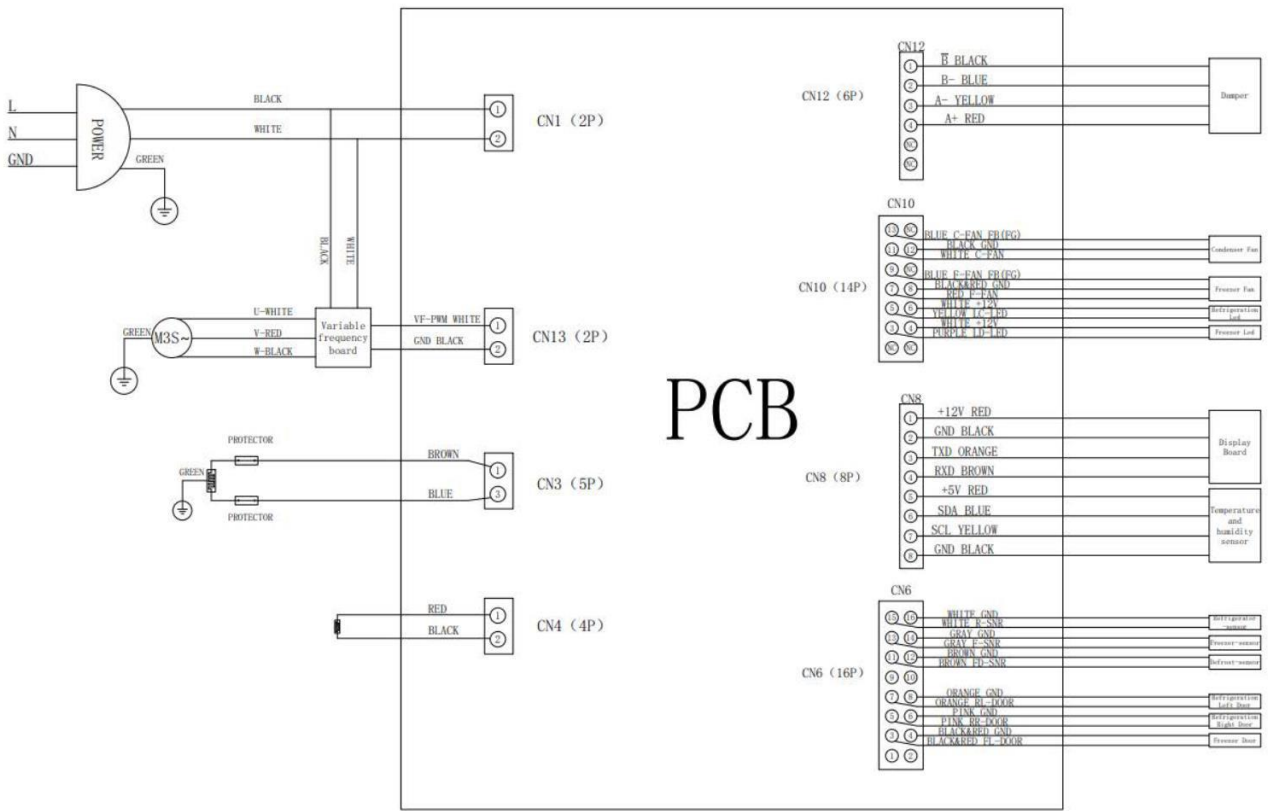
L
N
GND
POWER
GREEN
BLACK
WHITE
BLACK
WHITE
1
2
CN1 (2P)
U-WHITE
V-RED
W-BLACK
GREEN
M3S~
Variable frequency board
VF-PWM WHITE
GND BLACK
1
2
CN13 (2P)
PROTECTOR
GREEN
PROTECTOR
BROWN
BLUE
1
3
CN3 (5P)
RED
BLACK
1
2
CN4 (4P)
PCB
CN12
CN12 (6P)
1 $\overline{B}$ BLACK
2 B- BLUE
3 A- YELLOW
4 A+ RED
NC
NC
Damper
CN10
CN10 (14P)
13 NC BLUE C-FAN FB(FG)
11 12 BLACK GND
WHITE C-FAN
Condenser Fan
9 NC BLUE F-FAN FB(FG)
7 8 BLACK&RED GND
RED F-FAN
Freezer Fan
5 6 WHITE +12V
YELLOW LC-LED
Refrigeration Led
3 4 WHITE +12V
PURPLE LD-LED
Freezer Led
NC NC
CN8
CN8 (8P)
1 +12V RED
2 GND BLACK
3 TXD ORANGE
4 RXD BROWN
Display Board
5 +5V RED
6 SDA BLUE
7 SCL YELLOW
8 GND BLACK
Temperature and humidity sensor
CN6
CN6 (16P)
15 16 WHITE GND
WHITE R-SNR
Refrigerator sensor
13 14 GRAY GND
GRAY F-SNR
Freezer-sensor
11 12 BROWN GND
BROWN FD-SNR
Defrost-sensor
9 10
7 8 ORANGE GND
ORANGE RL-DOOR
Refrigeration Left Door
5 6 PINK GND
PINK RR-DOOR
Refrigeration Right Door
3 4 BLACK&RED GND
BLACK&RED FL-DOOR
Freezer Door
1 2